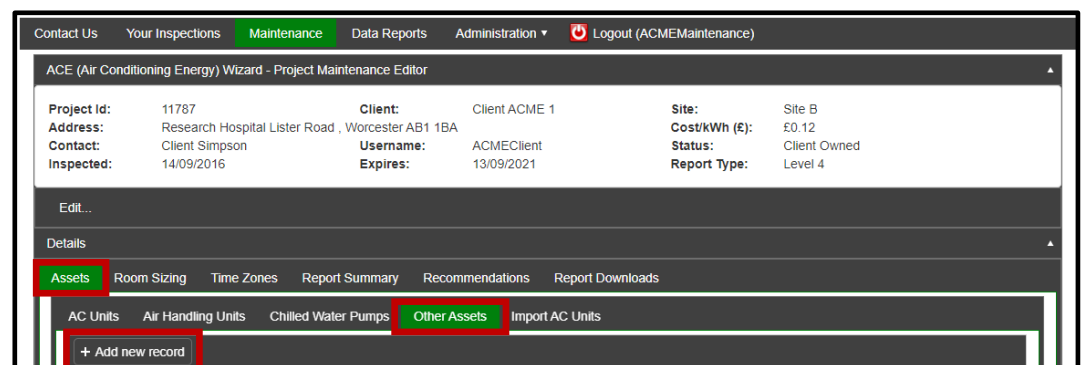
Contact Us Your Inspections Maintenance Data Reports Administration ▾ Logout (ACMEMaintenance)

ACE (Air Conditioning Energy) Wizard - Project Maintenance Editor ▲

| Project Id: | 11787 | Client: | Client ACME 1 | Site: | Site B |
|---|---|---|---|---|---|
| Address: | Research Hospital Lister Road , Worcester AB1 1BA | | | Cost/kWh (£): | £0.12 |
| Contact: | Client Simpson | Username: | ACMEClient | Status: | Client Owned |
| Inspected: | 14/09/2016 | Expires: | 13/09/2021 | Report Type: | Level 4 |

Edit...

Details ▲

Assets Room Sizing Time Zones Report Summary Recommendations Report Downloads

AC Units Air Handling Units Chilled Water Pumps Other Assets Import AC Units

+ Add new record